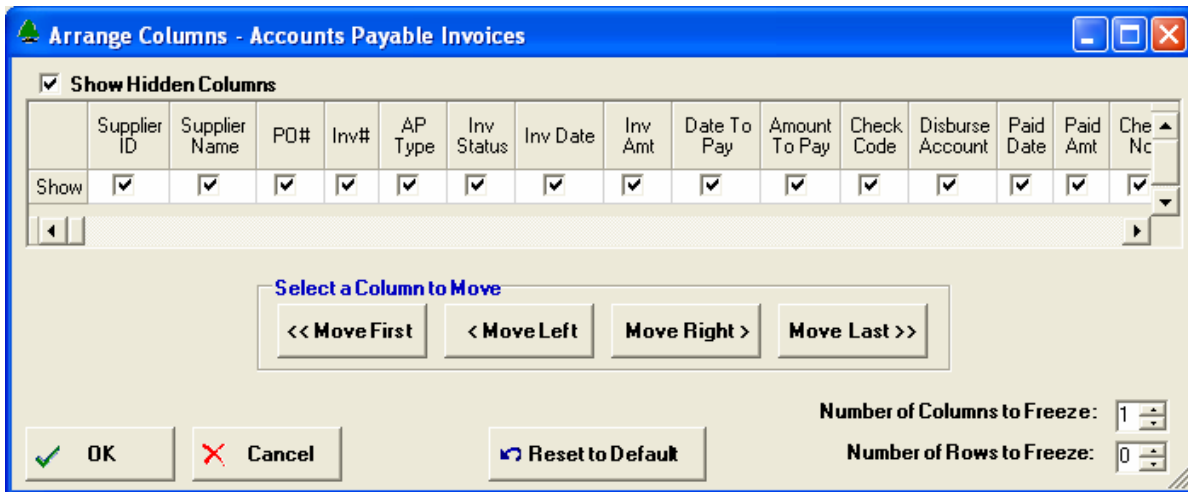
Arrange Columns - Accounts Payable Invoices

☑ Show Hidden Columns

| | Supplier ID | Supplier Name | PO# | Inv# | AP Type | Inv Status | Inv Date | Inv Amt | Date To Pay | Amount To Pay | Check Code | Disburse Account | Paid Date | Paid Amt | Che Nc |
|---|---|---|---|---|---|---|---|---|---|---|---|---|---|---|---|
| Show | ☑ | ☑ | ☑ | ☑ | ☑ | ☑ | ☑ | ☑ | ☑ | ☑ | ☑ | ☑ | ☑ | ☑ | ☑ |

Select a Column to Move

<< Move First
< Move Left
Move Right >
Move Last >>

Number of Columns to Freeze: 1
Number of Rows to Freeze: 0

OK
Cancel
Reset to Default